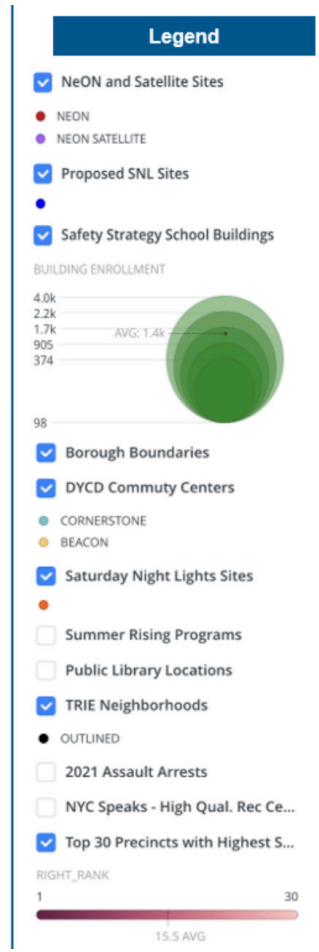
Legend

NeON and Satellite Sites

NEON
NEON SATELLITE

Proposed SNL Sites

Safety Strategy School Buildings

BUILDING ENROLLMENT

4.0k
2.2k
1.7k
905
374
AVG: 1.4k
98

Borough Boundaries

DYCD Commuty Centers

CORNERSTONE
BEACON

Saturday Night Lights Sites

Summer Rising Programs

Public Library Locations

TRIE Neighborhoods

OUTLINED

2021 Assault Arrests

NYC Speaks - High Qual. Rec Ce...

Top 30 Precincts with Highest S...

RIGHT_RANK

1
30
15.5 AVG